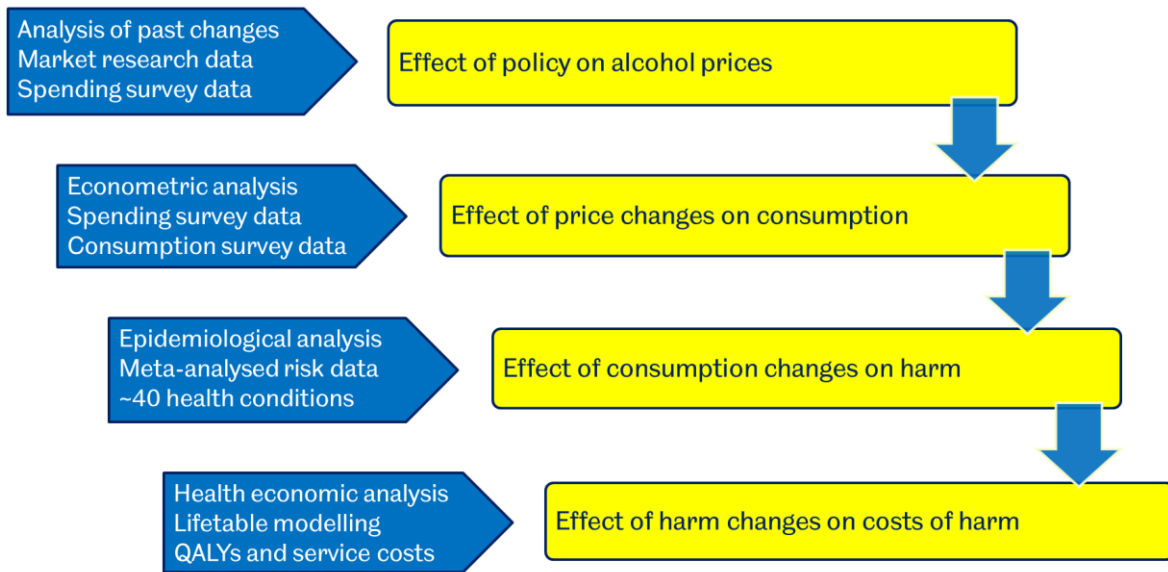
Analysis of past changes
Market research data
Spending survey data

Effect of policy on alcohol prices

Econometric analysis
Spending survey data
Consumption survey data

Effect of price changes on consumption

Epidemiological analysis
Meta-analysed risk data
~40 health conditions

Effect of consumption changes on harm

Health economic analysis
Lifetable modelling
QALYs and service costs

Effect of harm changes on costs of harm